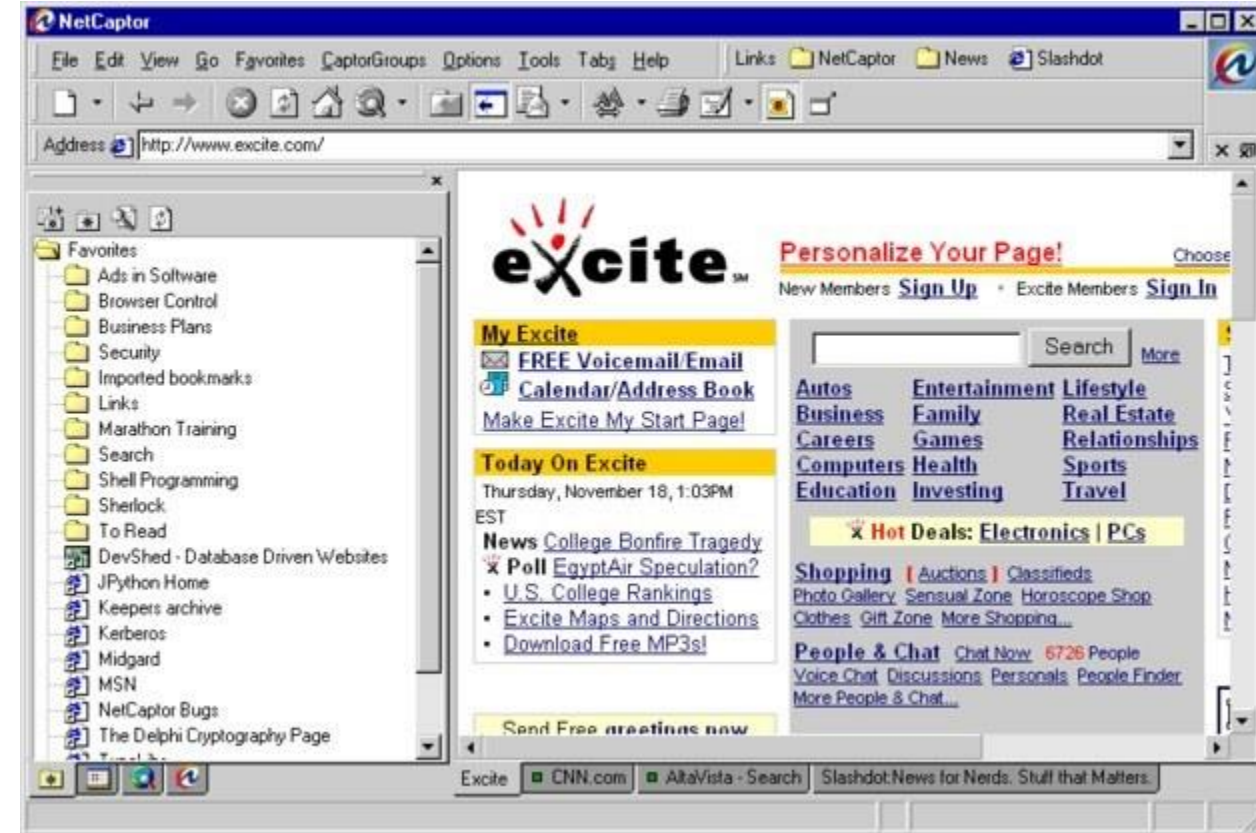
NetCaptor

File Edit View Go Favorites CaptorGroups Options Tools Tabs Help Links NetCaptor News Slashdot

Address http://www.excite.com/

Favorites
Ads in Software
Browser Control
Business Plans
Security
Imported bookmarks
Links
Marathon Training
Search
Shell Programming
Sherlock
To Read
DevShed - Database Driven Websites
JPython Home
Keepers archive
Kerberos
Midgard
MSN
NetCaptor Bugs
The Delphi Cryptography Page
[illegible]

excite SM

Personalize Your Page! Choose

New Members Sign Up • Excite Members Sign In

My Excite
FREE Voicemail/Email
Calendar/Address Book
Make Excite My Start Page!

Today On Excite
Thursday, November 18, 1:03PM EST
News College Bonfire Tragedy
Poll EgyptAir Speculation?
• U.S. College Rankings
• Excite Maps and Directions
• Download Free MP3s!

Send Free greetings now

Search More

| Autos | Entertainment | Lifestyle |
|---|---|---|
| Business | Family | Real Estate |
| Careers | Games | Relationships |
| Computers | Health | Sports |
| Education | Investing | Travel |

Hot Deals: Electronics | PCs

Shopping [ Auctions ] Classifieds
Photo Gallery Sensual Zone Horoscope Shop
Clothes Gift Zone More Shopping...

People & Chat Chat Now 6726 People
Voice Chat Discussions Personals People Finder
More People & Chat...

Excite CNN.com AltaVista - Search Slashdot:News for Nerds. Stuff that Matters.